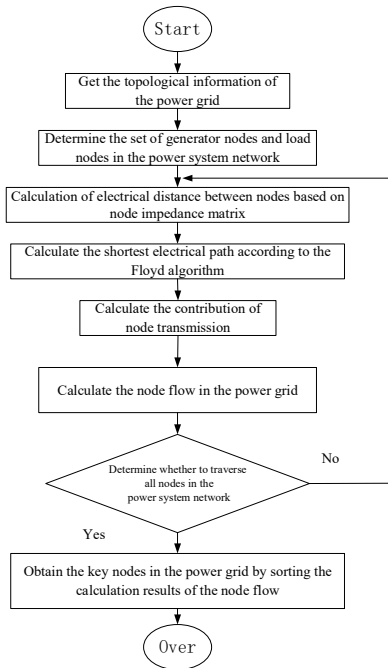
Start

Get the topological information of the power grid

Determine the set of generator nodes and load nodes in the power system network

Calculation of electrical distance between nodes based on node impedance matrix

Calculate the shortest electrical path according to the Floyd algorithm

Calculate the contribution of node transmission

Calculate the node flow in the power grid

Determine whether to traverse all nodes in the power system network

No

Yes

Obtain the key nodes in the power grid by sorting the calculation results of the node flow

Over